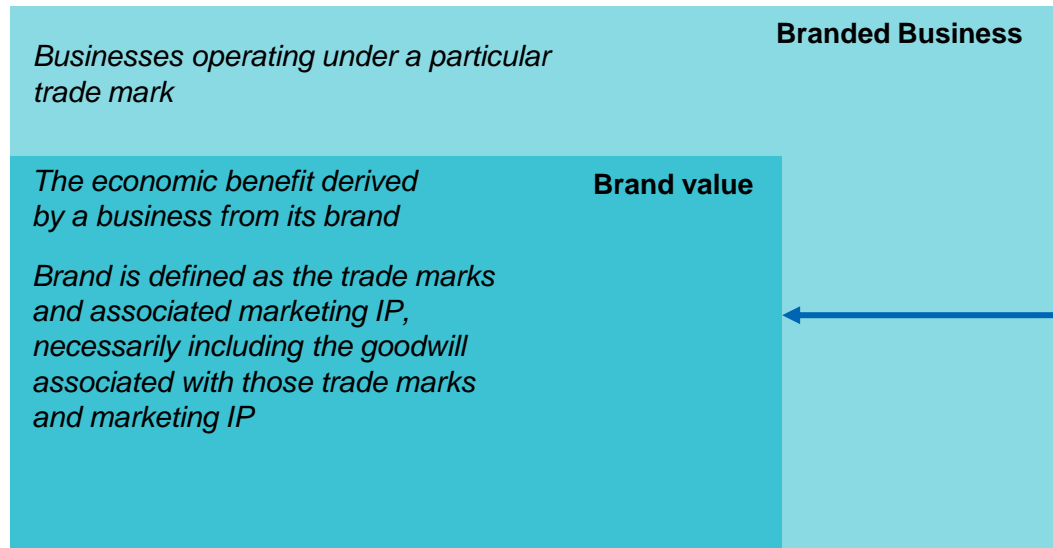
Branded Business

Businesses operating under a particular trade mark

Brand value

The economic benefit derived by a business from its brand

Brand is defined as the trade marks and associated marketing IP, necessarily including the goodwill associated with those trade marks and marketing IP